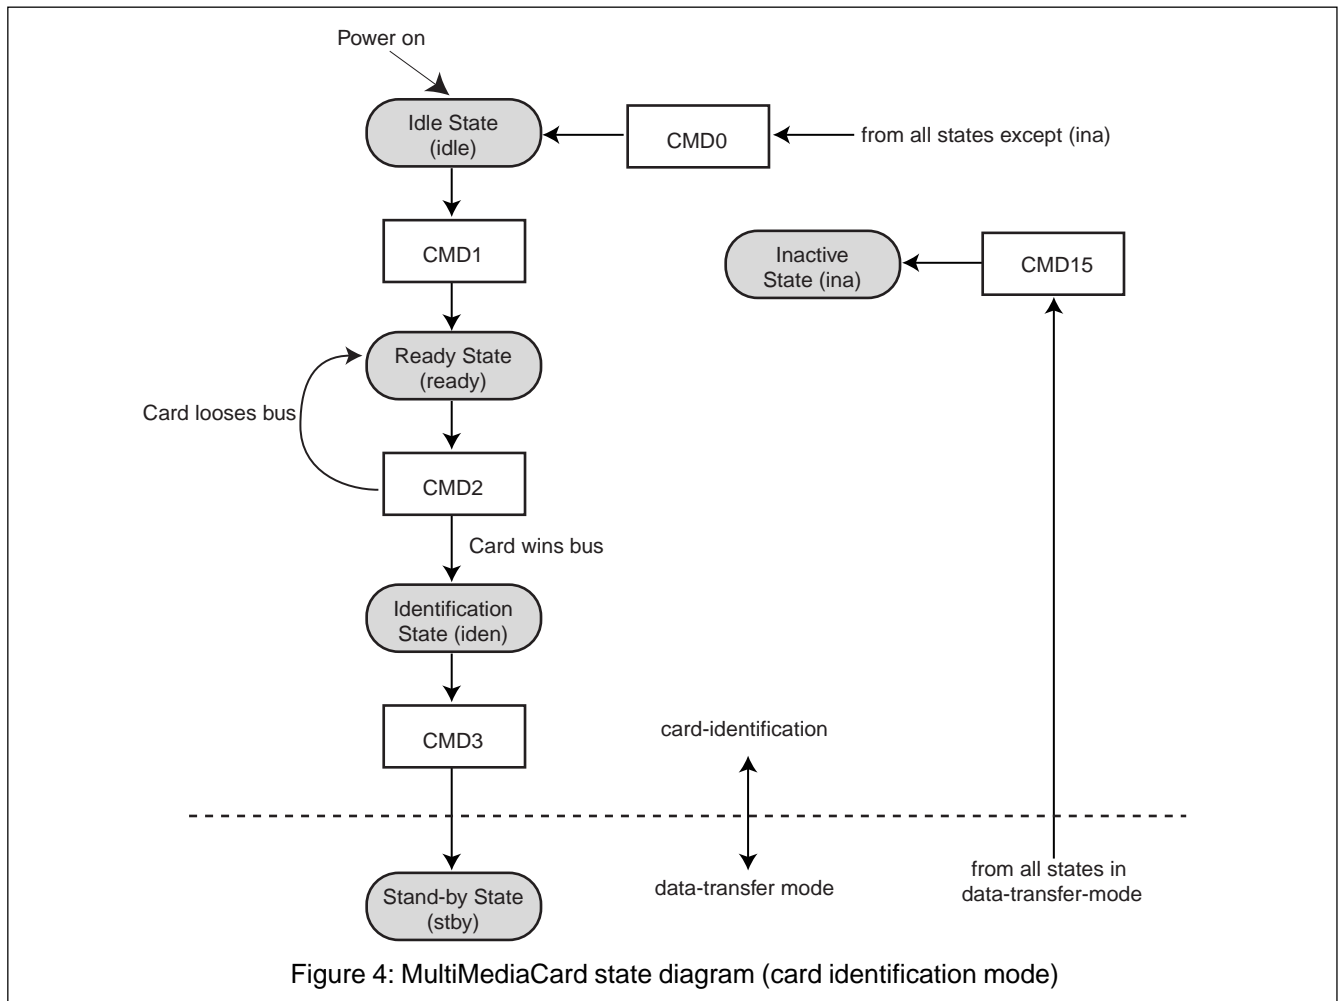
Power on

Idle State (idle)

CMD0

from all states except (ina)

CMD1

Inactive State (ina)

CMD15

Ready State (ready)

Card looses bus

CMD2

Card wins bus

Identification State (iden)

CMD3

card-identification

data-transfer mode

from all states in data-transfer-mode

Stand-by State (stby)

Figure 4: MultiMediaCard state diagram (card identification mode)